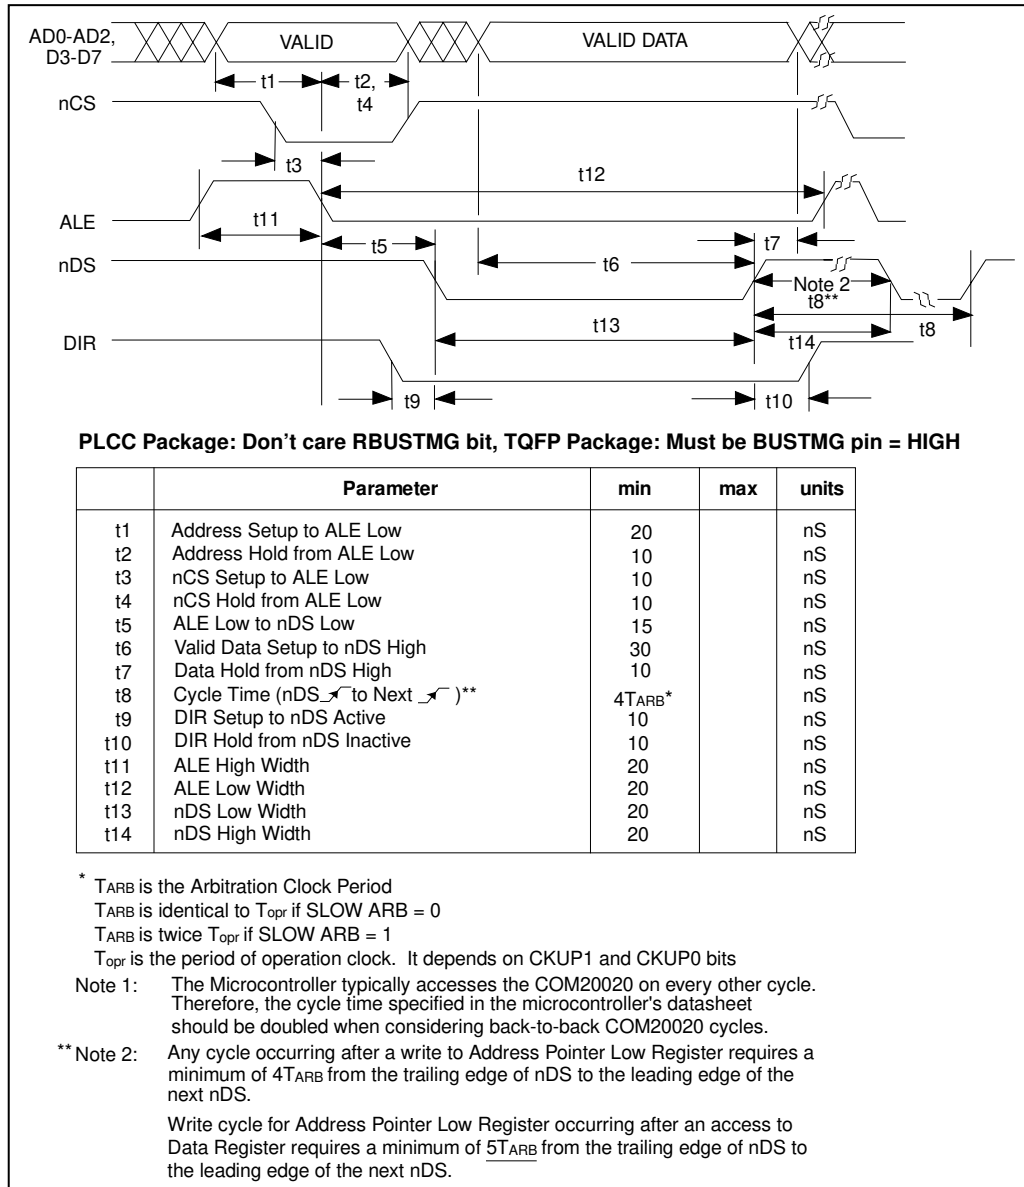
AD0-AD2, D3-D7
VALID
VALID DATA
t1
t2, t4
nCS
t3
t12
ALE
t11
t7
t5
nDS
t6
Note 2
t8**
t13
t8
DIR
t14
t9
t10

PLCC Package: Don't care RBUSTMG bit, TQFP Package: Must be BUSTMG pin = HIGH

| | Parameter | min | max | units |
|---|---|---|---|---|
| t1 | Address Setup to ALE Low | 20 | | nS |
| t2 | Address Hold from ALE Low | 10 | | nS |
| t3 | nCS Setup to ALE Low | 10 | | nS |
| t4 | nCS Hold from ALE Low | 10 | | nS |
| t5 | ALE Low to nDS Low | 15 | | nS |
| t6 | Valid Data Setup to nDS High | 30 | | nS |
| t7 | Data Hold from nDS High | 10 | | nS |
| t8 | Cycle Time (nDS to Next )** | $4T_{ARB}$* | | nS |
| t9 | DIR Setup to nDS Active | 10 | | nS |
| t10 | DIR Hold from nDS Inactive | 10 | | nS |
| t11 | ALE High Width | 20 | | nS |
| t12 | ALE Low Width | 20 | | nS |
| t13 | nDS Low Width | 20 | | nS |
| t14 | nDS High Width | 20 | | nS |

* $T_{ARB}$ is the Arbitration Clock Period
$T_{ARB}$ is identical to $T_{opr}$ if SLOW ARB = 0
$T_{ARB}$ is twice $T_{opr}$ if SLOW ARB = 1
$T_{opr}$ is the period of operation clock. It depends on CKUP1 and CKUP0 bits

Note 1: The Microcontroller typically accesses the COM20020 on every other cycle. Therefore, the cycle time specified in the microcontroller's datasheet should be doubled when considering back-to-back COM20020 cycles.

** Note 2: Any cycle occurring after a write to Address Pointer Low Register requires a minimum of $4T_{ARB}$ from the trailing edge of nDS to the leading edge of the next nDS.

Write cycle for Address Pointer Low Register occurring after an access to Data Register requires a minimum of $5T_{ARB}$ from the trailing edge of nDS to the leading edge of the next nDS.